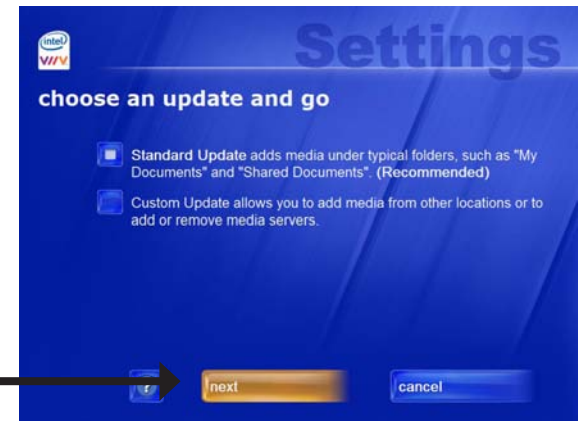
intel
VIIV

Settings

choose an update and go

Standard Update adds media under typical folders, such as "My Documents" and "Shared Documents". (Recommended)

Custom Update allows you to add media from other locations or to add or remove media servers.

?

next

cancel